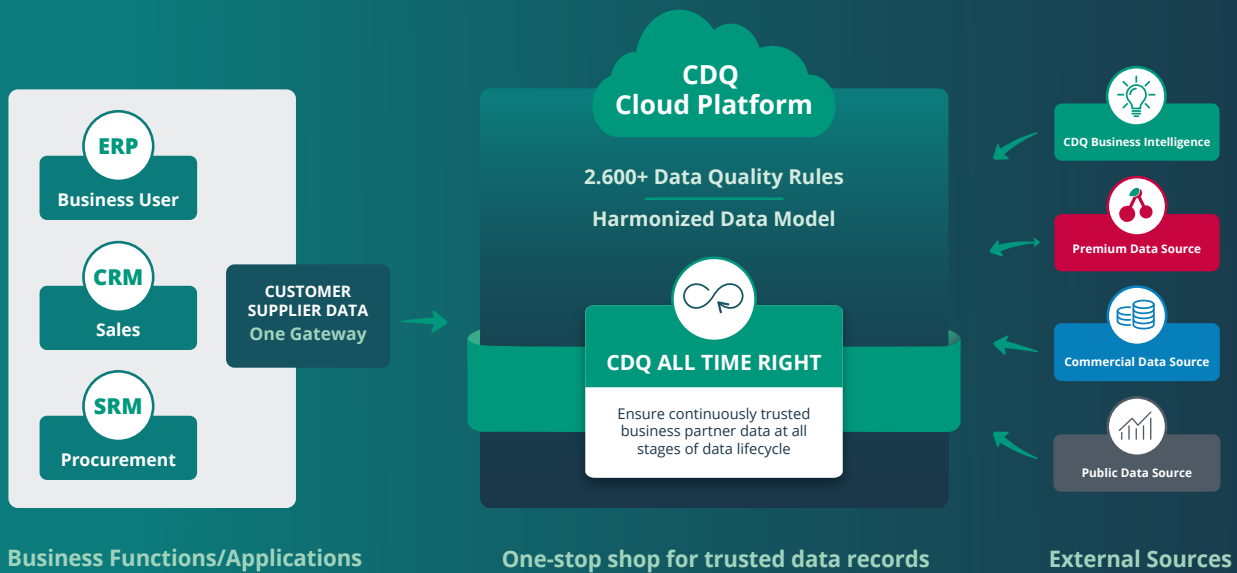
ERP
Business User

CRM
Sales

SRM
Procurement

CUSTOMER SUPPLIER DATA
One Gateway

CDQ Cloud Platform

2.600+ Data Quality Rules

Harmonized Data Model

CDQ ALL TIME RIGHT

Ensure continuously trusted business partner data at all stages of data lifecycle

CDQ Business Intelligence

Premium Data Source

Commercial Data Source

Public Data Source

Business Functions/Applications

One-stop shop for trusted data records

External Sources